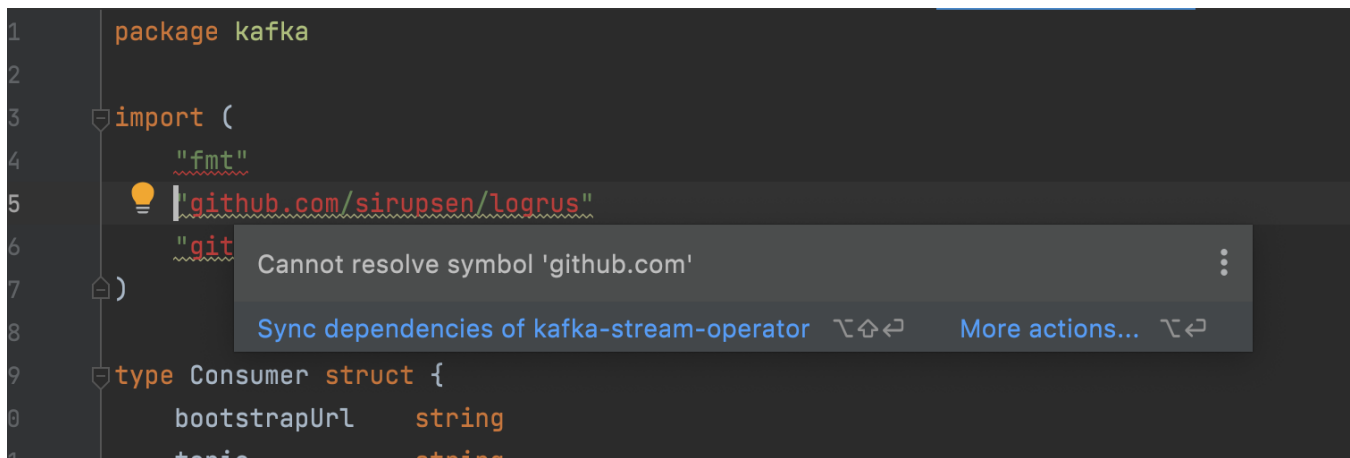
1 package kafka
2
3 import (
4 "fmt"
5 "github.com/sirupsen/logrus"
6 "git
7 )
8
9 type Consumer struct {
0 bootstrapUrl string

Cannot resolve symbol 'github.com'

Sync dependencies of kafka-stream-operator ⌥⇧↩ More actions... ⌥↩